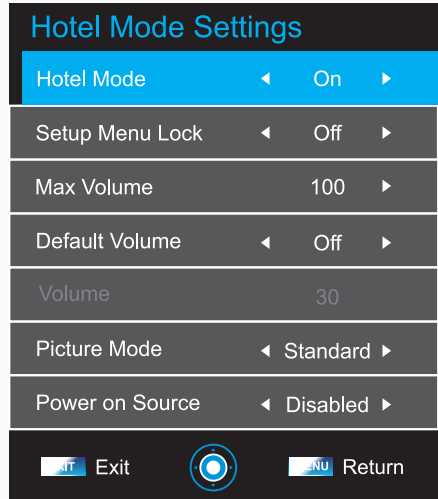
Hotel Mode Settings

| | |
|---|---|
| Hotel Mode | ◂ On ▸ |
| Setup Menu Lock | ◂ Off ▸ |
| Max Volume | 100 ▸ |
| Default Volume | ◂ Off ▸ |
| Volume | 30 |
| Picture Mode | ◂ Standard ▸ |
| Power on Source | ◂ Disabled ▸ |

EXIT Exit MENU Return